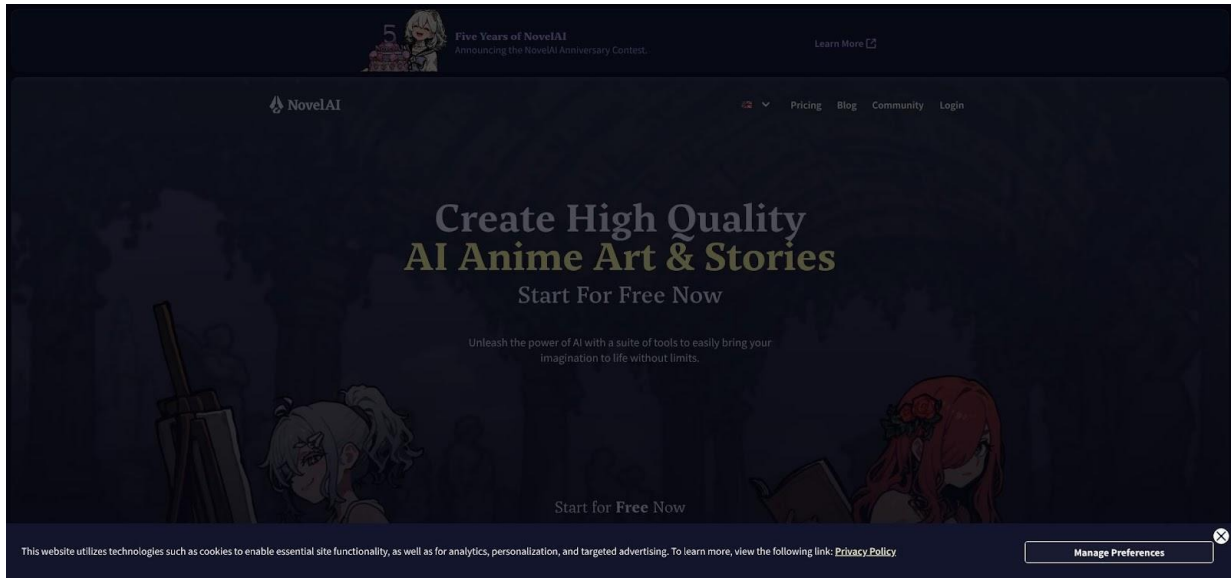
5

Five Years of NovelAI
Announcing the NovelAI Anniversary Contest.

Learn More

NovelAI

Pricing Blog Community Login

Create High Quality
AI Anime Art & Stories
Start For Free Now

Unleash the power of AI with a suite of tools to easily bring your imagination to life without limits.

Start for Free Now

This website utilizes technologies such as cookies to enable essential site functionality, as well as for analytics, personalization, and targeted advertising. To learn more, view the following link: Privacy Policy

Manage Preferences